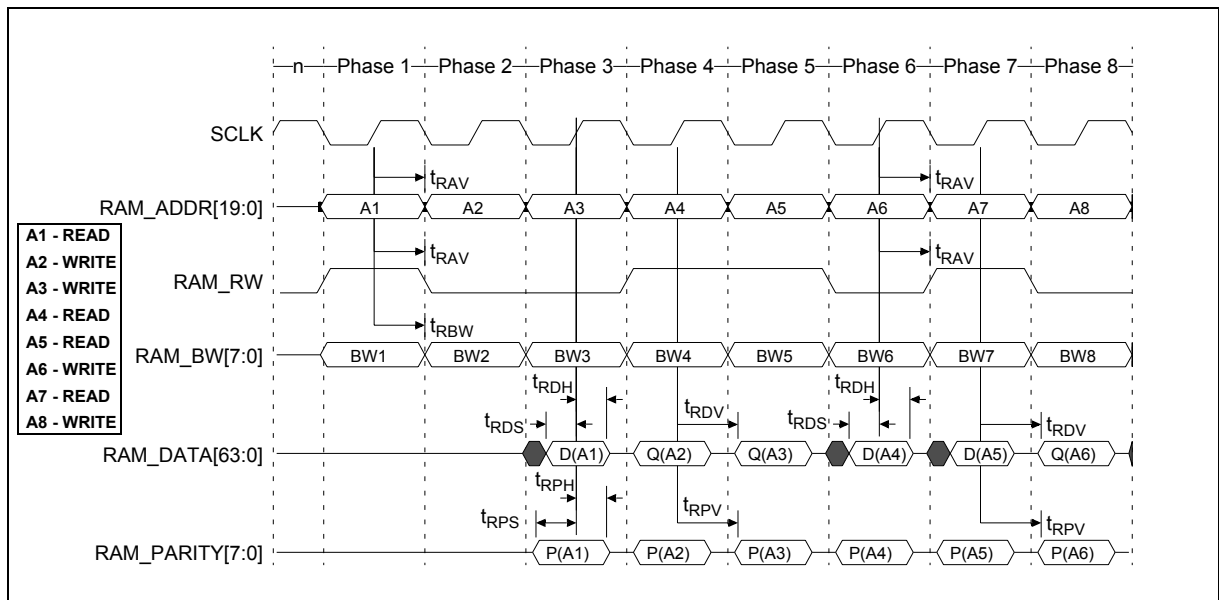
n
Phase 1
Phase 2
Phase 3
Phase 4
Phase 5
Phase 6
Phase 7
Phase 8

SCLK

$t_{RAV}$
$t_{RAV}$

RAM_ADDR[19:0]
A1
A2
A3
A4
A5
A6
A7
A8

A1 - READ
A2 - WRITE
A3 - WRITE
A4 - READ
A5 - READ
A6 - WRITE
A7 - READ
A8 - WRITE

$t_{RAV}$
$t_{RAV}$

RAM_RW

$t_{RBW}$

RAM_BW[7:0]
BW1
BW2
BW3
BW4
BW5
BW6
BW7
BW8

$t_{RDH}$
$t_{RDH}$
$t_{RDV}$
$t_{RDS}$
$t_{RDS}$
$t_{RDV}$

RAM_DATA[63:0]
D(A1)
Q(A2)
Q(A3)
D(A4)
D(A5)
Q(A6)

$t_{RPH}$
$t_{RPV}$
$t_{RPS}$
$t_{RPV}$

RAM_PARITY[7:0]
P(A1)
P(A2)
P(A3)
P(A4)
P(A5)
P(A6)